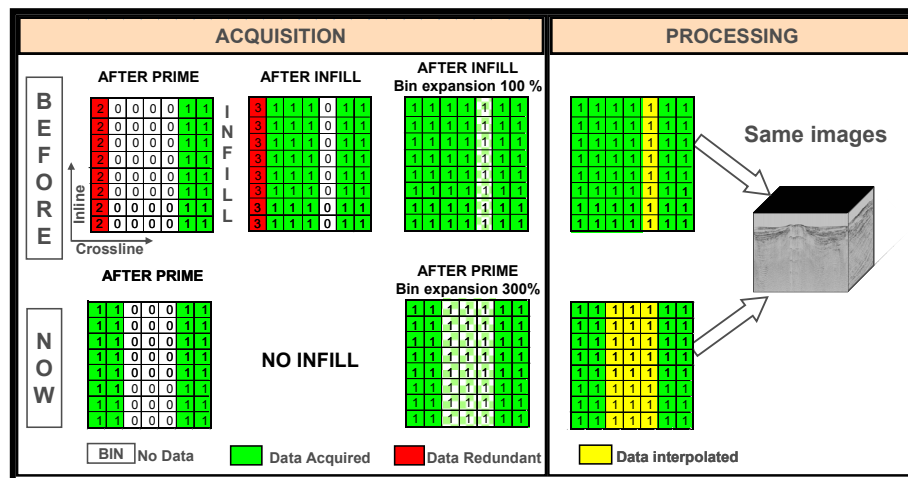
ACQUISITION

PROCESSING

BEFORE

AFTER PRIME

| 2 | 0 | 0 | 0 | 0 | 1 | 1 |
|---|---|---|---|---|---|---|
| 2 | 0 | 0 | 0 | 0 | 1 | 1 |
| 2 | 0 | 0 | 0 | 0 | 1 | 1 |
| 2 | 0 | 0 | 0 | 0 | 1 | 1 |
| 2 | 0 | 0 | 0 | 0 | 1 | 1 |
| 2 | 0 | 0 | 0 | 0 | 1 | 1 |
| 2 | 0 | 0 | 0 | 0 | 1 | 1 |
| 2 | 0 | 0 | 0 | 0 | 1 | 1 |

Inline

Crossline

INFILL

AFTER INFILL

| 3 | 1 | 1 | 1 | 0 | 1 | 1 |
|---|---|---|---|---|---|---|
| 3 | 1 | 1 | 1 | 0 | 1 | 1 |
| 3 | 1 | 1 | 1 | 0 | 1 | 1 |
| 3 | 1 | 1 | 1 | 0 | 1 | 1 |
| 3 | 1 | 1 | 1 | 0 | 1 | 1 |
| 3 | 1 | 1 | 1 | 0 | 1 | 1 |
| 3 | 1 | 1 | 1 | 0 | 1 | 1 |
| 3 | 1 | 1 | 1 | 0 | 1 | 1 |

AFTER INFILL
Bin expansion 100 %

| 1 | 1 | 1 | 1 | 1 | 1 | 1 |
|---|---|---|---|---|---|---|
| 1 | 1 | 1 | 1 | 1 | 1 | 1 |
| 1 | 1 | 1 | 1 | 1 | 1 | 1 |
| 1 | 1 | 1 | 1 | 1 | 1 | 1 |
| 1 | 1 | 1 | 1 | 1 | 1 | 1 |
| 1 | 1 | 1 | 1 | 1 | 1 | 1 |
| 1 | 1 | 1 | 1 | 1 | 1 | 1 |
| 1 | 1 | 1 | 1 | 1 | 1 | 1 |

| 1 | 1 | 1 | 1 | 1 | 1 | 1 |
|---|---|---|---|---|---|---|
| 1 | 1 | 1 | 1 | 1 | 1 | 1 |
| 1 | 1 | 1 | 1 | 1 | 1 | 1 |
| 1 | 1 | 1 | 1 | 1 | 1 | 1 |
| 1 | 1 | 1 | 1 | 1 | 1 | 1 |
| 1 | 1 | 1 | 1 | 1 | 1 | 1 |
| 1 | 1 | 1 | 1 | 1 | 1 | 1 |
| 1 | 1 | 1 | 1 | 1 | 1 | 1 |

Same images

NOW

AFTER PRIME

| 1 | 1 | 0 | 0 | 0 | 1 | 1 |
|---|---|---|---|---|---|---|
| 1 | 1 | 0 | 0 | 0 | 1 | 1 |
| 1 | 1 | 0 | 0 | 0 | 1 | 1 |
| 1 | 1 | 0 | 0 | 0 | 1 | 1 |
| 1 | 1 | 0 | 0 | 0 | 1 | 1 |
| 1 | 1 | 0 | 0 | 0 | 1 | 1 |
| 1 | 1 | 0 | 0 | 0 | 1 | 1 |
| 1 | 1 | 0 | 0 | 0 | 1 | 1 |

NO INFILL

AFTER PRIME
Bin expansion 300%

| 1 | 1 | 1 | 1 | 1 | 1 | 1 |
|---|---|---|---|---|---|---|
| 1 | 1 | 1 | 1 | 1 | 1 | 1 |
| 1 | 1 | 1 | 1 | 1 | 1 | 1 |
| 1 | 1 | 1 | 1 | 1 | 1 | 1 |
| 1 | 1 | 1 | 1 | 1 | 1 | 1 |
| 1 | 1 | 1 | 1 | 1 | 1 | 1 |
| 1 | 1 | 1 | 1 | 1 | 1 | 1 |
| 1 | 1 | 1 | 1 | 1 | 1 | 1 |

| 1 | 1 | 1 | 1 | 1 | 1 | 1 |
|---|---|---|---|---|---|---|
| 1 | 1 | 1 | 1 | 1 | 1 | 1 |
| 1 | 1 | 1 | 1 | 1 | 1 | 1 |
| 1 | 1 | 1 | 1 | 1 | 1 | 1 |
| 1 | 1 | 1 | 1 | 1 | 1 | 1 |
| 1 | 1 | 1 | 1 | 1 | 1 | 1 |
| 1 | 1 | 1 | 1 | 1 | 1 | 1 |
| 1 | 1 | 1 | 1 | 1 | 1 | 1 |

BIN No Data
Data Acquired
Data Redundant
Data interpolated